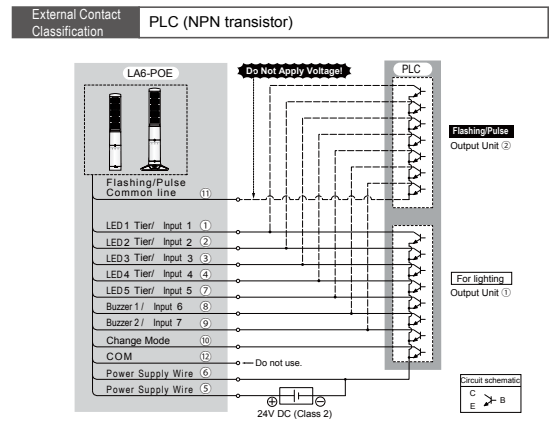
External Contact Classification

PLC (NPN transistor)

LA6-POE

Do Not Apply Voltage!

PLC

Flashing/Pulse Common line ⑪

LED1 Tier/ Input 1 ①
LED2 Tier/ Input 2 ②
LED3 Tier/ Input 3 ③
LED4 Tier/ Input 4 ④
LED5 Tier/ Input 5 ⑦
Buzzer 1 / Input 6 ⑧
Buzzer 2 / Input 7 ⑨
Change Mode ⑩
COM ⑫
Power Supply Wire ⑥
Power Supply Wire ⑤

Do not use.

Flashing/Pulse
Output Unit ②

For lighting
Output Unit ①

Circuit schematic
C
E
B

⊕ ⊖
24V DC (Class 2)